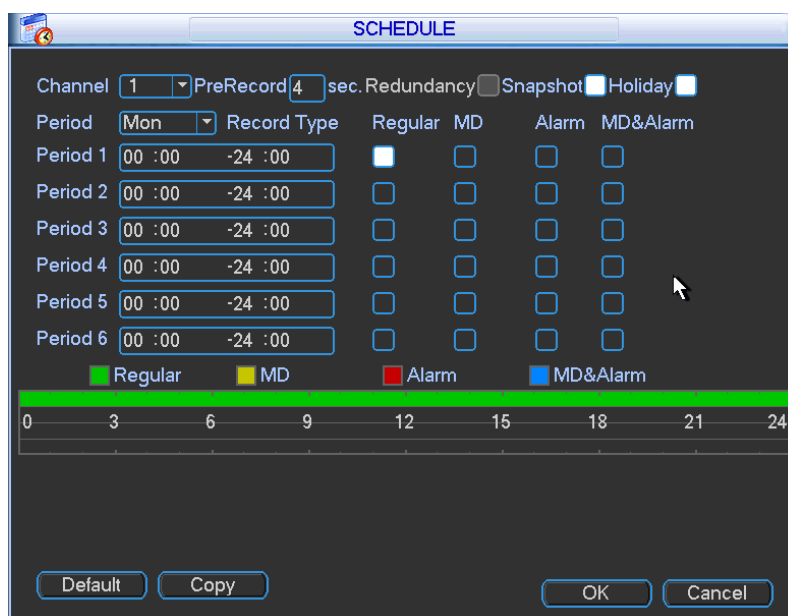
SCHEDULE

Channel 1 PreRecord 4 sec. Redundancy Snapshot Holiday

| Period | Mon | Record Type | Regular | MD | Alarm | MD&Alarm |
|---|---|---|---|---|---|---|
| Period 1 | 00 :00 | -24 :00 | | | | |
| Period 2 | 00 :00 | -24 :00 | | | | |
| Period 3 | 00 :00 | -24 :00 | | | | |
| Period 4 | 00 :00 | -24 :00 | | | | |
| Period 5 | 00 :00 | -24 :00 | | | | |
| Period 6 | 00 :00 | -24 :00 | | | | |

Regular MD Alarm MD&Alarm

0 3 6 9 12 15 18 21 24

Default Copy OK Cancel